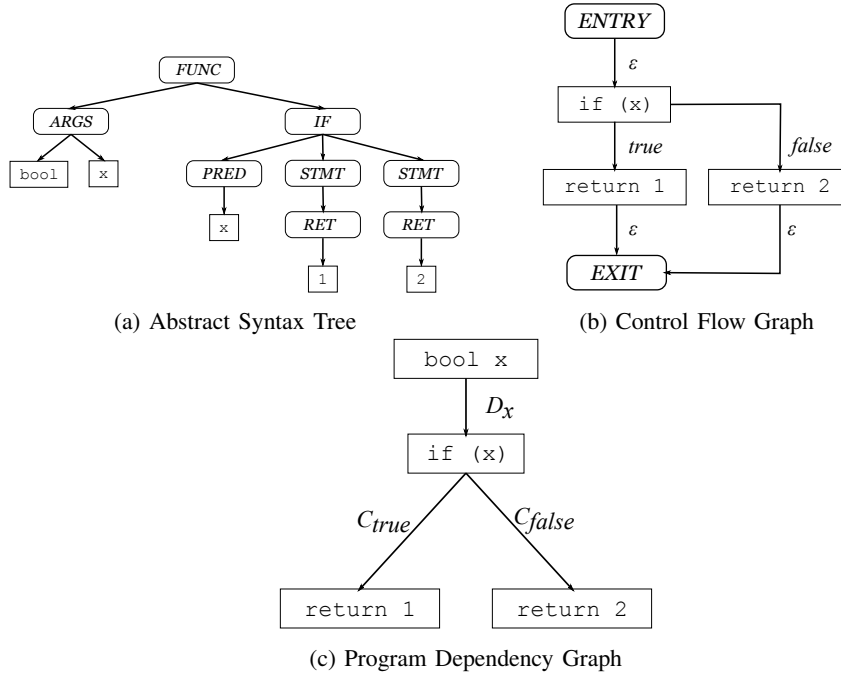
FUNC
ARGS
IF
bool
x
PRED
STMT
STMT
x
RET
RET
1
2
(a) Abstract Syntax Tree

ENTRY
$\varepsilon$
if (x)
true
false
return 1
return 2
$\varepsilon$
$\varepsilon$
EXIT
(b) Control Flow Graph

bool x
$D_x$
if (x)
$C_{true}$
$C_{false}$
return 1
return 2
(c) Program Dependency Graph